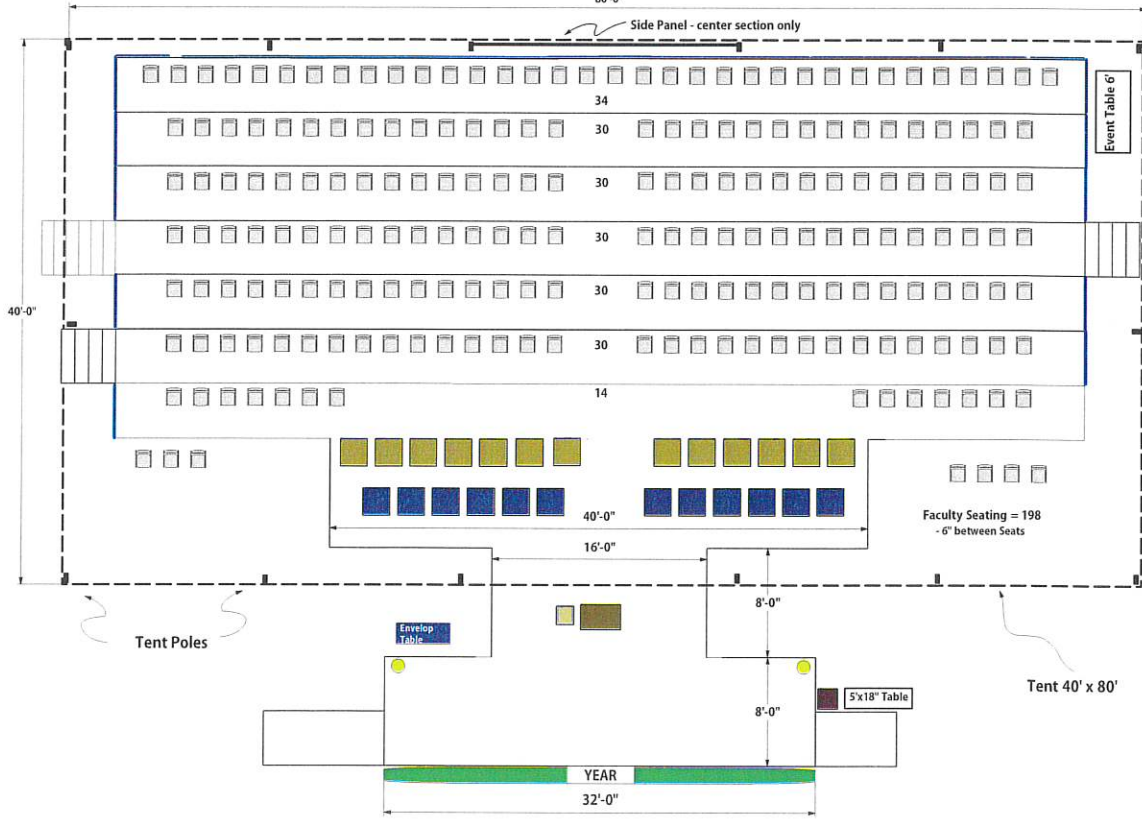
80'-0"

Side Panel - center section only

Event Table 6'

34

30

30

30

30

30

14

40'-0"

40'-0"

Faculty Seating = 198
- 6" between Seats

16'-0"

8'-0"

Tent Poles

Envelop Table

8'-0"

5'x18" Table

Tent 40' x 80'

YEAR

32'-0"